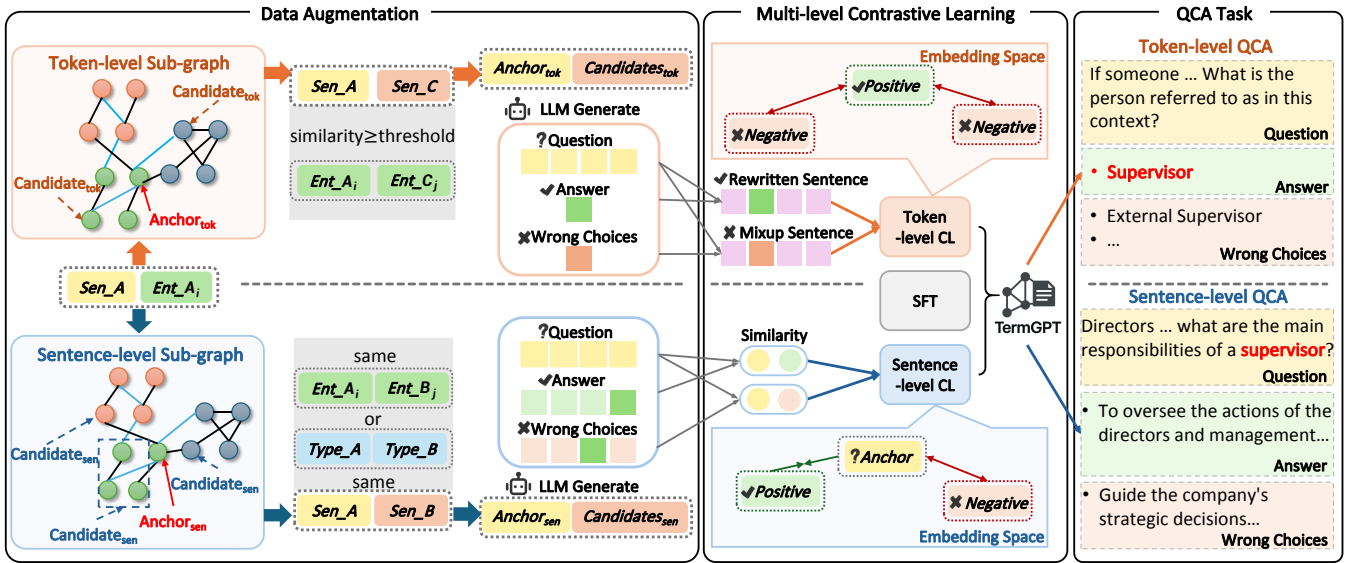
Data Augmentation

Token-level Sub-graph

Candidate$_{tok}$

Candidate$_{tok}$

Anchor$_{tok}$

Sen_A Sen_C

similarity≥threshold

Ent_A$_i$ Ent_C$_j$

Anchor$_{tok}$ Candidates$_{tok}$

LLM Generate

Question

Answer

Wrong Choices

Sen_A Ent_A$_i$

Sentence-level Sub-graph

Candidate$_{sen}$

Candidate$_{sen}$

Candidate$_{sen}$

Anchor$_{sen}$

same

Ent_A$_i$ Ent_B$_j$

or

Type_A Type_B

same

Sen_A Sen_B

Anchor$_{sen}$ Candidates$_{sen}$

LLM Generate

Question

Answer

Wrong Choices

Multi-level Contrastive Learning

Embedding Space

Positive

Negative

Negative

Rewritten Sentence

Mixup Sentence

Token -level CL

SFT

Similarity

Sentence -level CL

TermGPT

Anchor

Positive

Negative

Embedding Space

QCA Task

Token-level QCA

If someone … What is the person referred to as in this context?

Question

• Supervisor

Answer

• External Supervisor

• …

Wrong Choices

Sentence-level QCA

Directors … what are the main responsibilities of a supervisor?

Question

• To oversee the actions of the directors and management…

Answer

• Guide the company's strategic decisions…

Wrong Choices